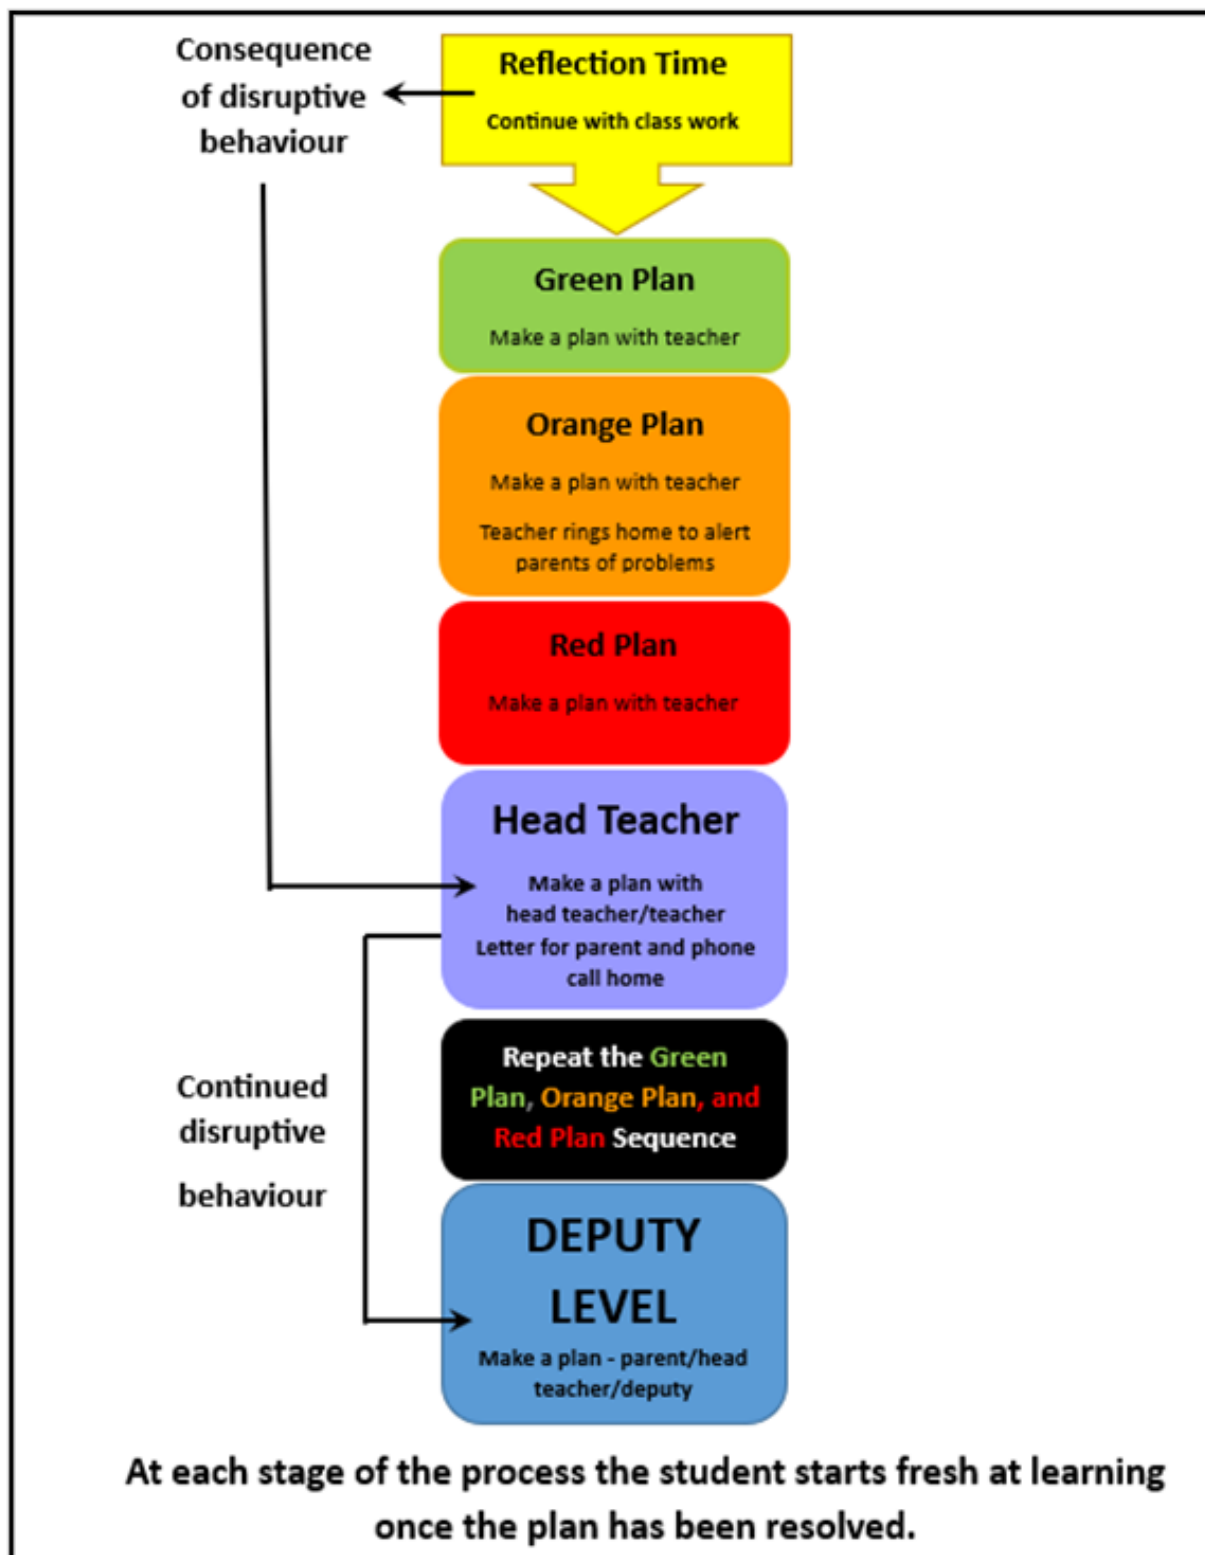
Consequence of disruptive behaviour

Reflection Time

Continue with class work

Green Plan

Make a plan with teacher

Orange Plan

Make a plan with teacher

Teacher rings home to alert parents of problems

Red Plan

Make a plan with teacher

Head Teacher

Make a plan with head teacher/teacher

Letter for parent and phone call home

Continued disruptive behaviour

Repeat the Green Plan, Orange Plan, and Red Plan Sequence

DEPUTY LEVEL

Make a plan - parent/head teacher/deputy

At each stage of the process the student starts fresh at learning once the plan has been resolved.